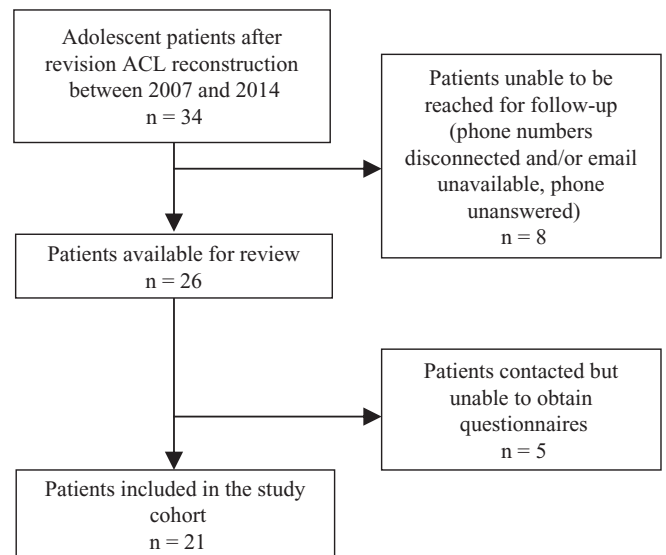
Adolescent patients after revision ACL reconstruction between 2007 and 2014
n = 34

Patients unable to be reached for follow-up (phone numbers disconnected and/or email unavailable, phone unanswered)
n = 8

Patients available for review
n = 26

Patients contacted but unable to obtain questionnaires
n = 5

Patients included in the study cohort
n = 21